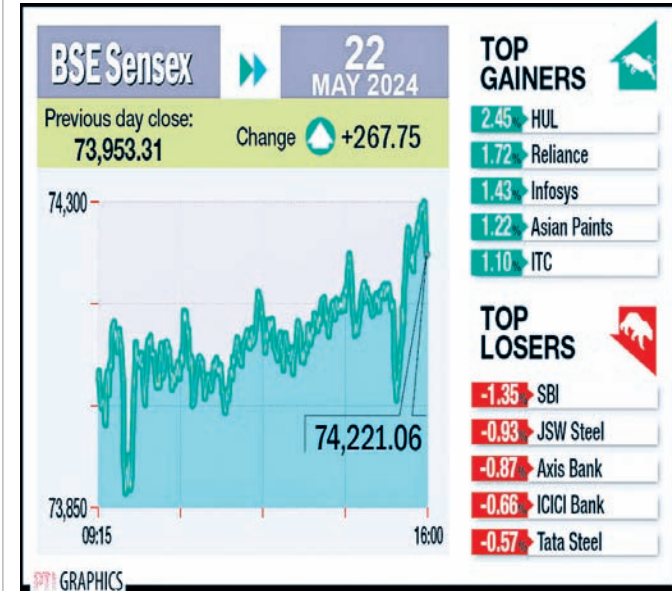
BSE Sensex

22
MAY 2024

Previous day close:
73,953.31

Change +267.75

74,300

73,850

09:15

16:00

74,221.06

TOP GAINERS

2.45 HUL
1.72 Reliance
1.43 Infosys
1.22 Asian Paints
1.10 ITC

TOP LOSERS

-1.35 SBI
-0.93 JSW Steel
-0.87 Axis Bank
-0.66 ICICI Bank
-0.57 Tata Steel

PTI GRAPHICS